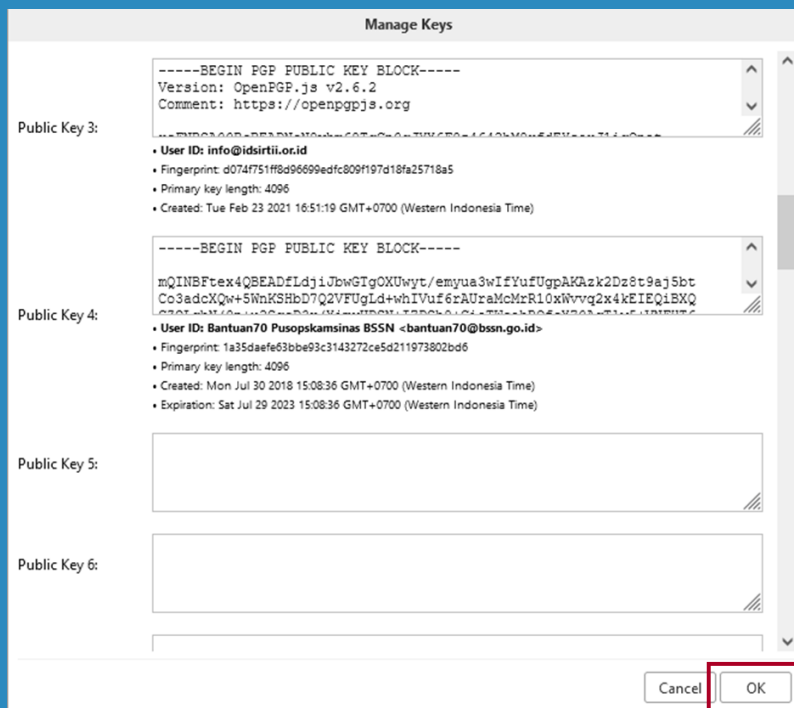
Manage Keys

Public Key 3:

-----BEGIN PGP PUBLIC KEY BLOCK-----
Version: OpenPGP.js v2.6.2
Comment: https://openpgpjs.org

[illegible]

• User ID: info@idsirtii.or.id
• Fingerprint: d074f751ff8d96699edfc809f197d18fa25718a5
• Primary key length: 4096
• Created: Tue Feb 23 2021 16:51:19 GMT+0700 (Western Indonesia Time)

Public Key 4:

-----BEGIN PGP PUBLIC KEY BLOCK-----

mQINBFtex4QBEADfLdjiJbwGTgOXUwyt/emyua3wIfYufUgpAKAzk2Dz8t9aj5bt
Co3adcXQw+5WnKSHbD7Q2VFUgLd+whIVuf6rAUraMcMrR10xWvvq2x4kEIEQiBXQ
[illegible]

• User ID: Bantuan70 Pusopskamsinas BSSN <bantuan70@bssn.go.id>
• Fingerprint: 1a35daefe63bbe93c3143272ce5d211973802bd6
• Primary key length: 4096
• Created: Mon Jul 30 2018 15:08:36 GMT+0700 (Western Indonesia Time)
• Expiration: Sat Jul 29 2023 15:08:36 GMT+0700 (Western Indonesia Time)

Public Key 5:

Public Key 6:

Cancel
OK